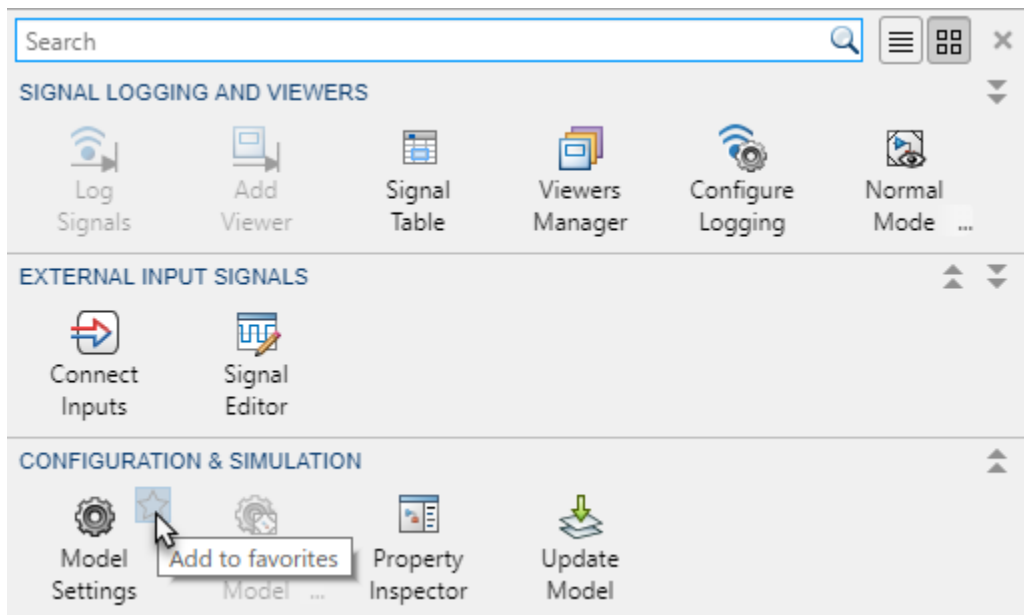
Search

SIGNAL LOGGING AND VIEWERS

Log Signals

Add Viewer

Signal Table

Viewers Manager

Configure Logging

Normal Mode ...

EXTERNAL INPUT SIGNALS

Connect Inputs

Signal Editor

CONFIGURATION & SIMULATION

Model Settings

Add to favorites

Model ...

Property Inspector

Update Model